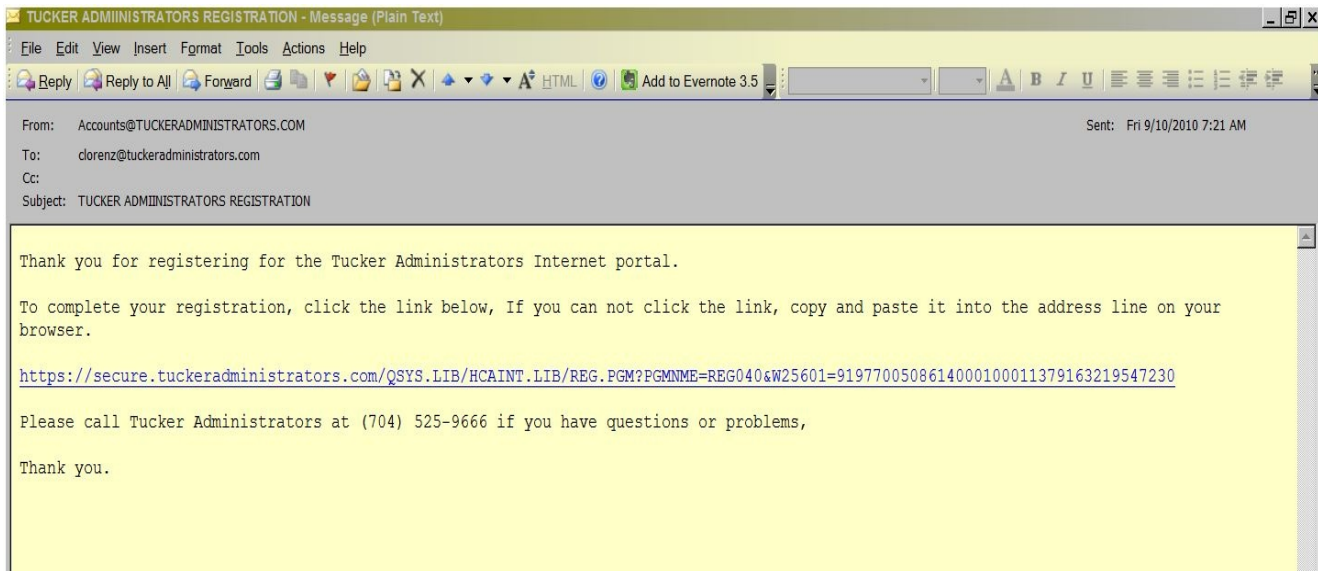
TUCKER ADMIINISTRATORS REGISTRATION - Message (Plain Text)

File Edit View Insert Format Tools Actions Help

Reply | Reply to All | Forward | Add to Evernote 3.5 | HTML

From: Accounts@TUCKERADMINISTRATORS.COM
Sent: Fri 9/10/2010 7:21 AM
To: clorenz@tuckeradministrators.com
Cc:
Subject: TUCKER ADMIINISTRATORS REGISTRATION

Thank you for registering for the Tucker Administrators Internet portal.

To complete your registration, click the link below, If you can not click the link, copy and paste it into the address line on your browser.

https://secure.tuckeradministrators.com/QSYS.LIB/HCAINT.LIB/REG.PGM?PGMNME=REG040&W25601=9197700508614000100011379163219547230

Please call Tucker Administrators at (704) 525-9666 if you have questions or problems,

Thank you.